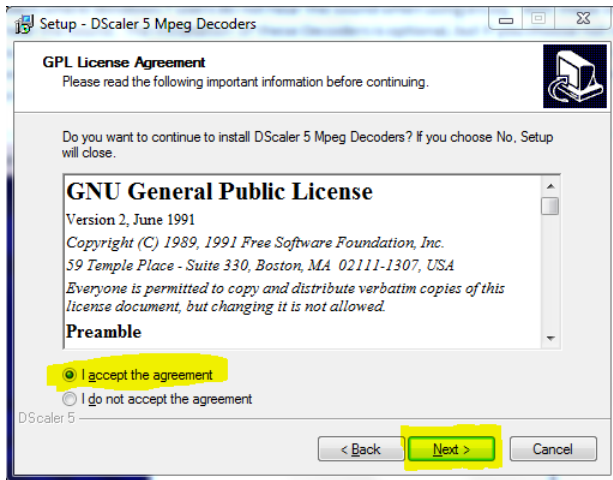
Setup - DScaler 5 Mpeg Decoders

GPL License Agreement
Please read the following important information before continuing.

Do you want to continue to install DScaler 5 Mpeg Decoders? If you choose No, Setup will close.

GNU General Public License
Version 2, June 1991
Copyright (C) 1989, 1991 Free Software Foundation, Inc.
59 Temple Place - Suite 330, Boston, MA 02111-1307, USA
Everyone is permitted to copy and distribute verbatim copies of this license document, but changing it is not allowed.
Preamble

I accept the agreement
I do not accept the agreement

DScaler 5

< Back
Next >
Cancel